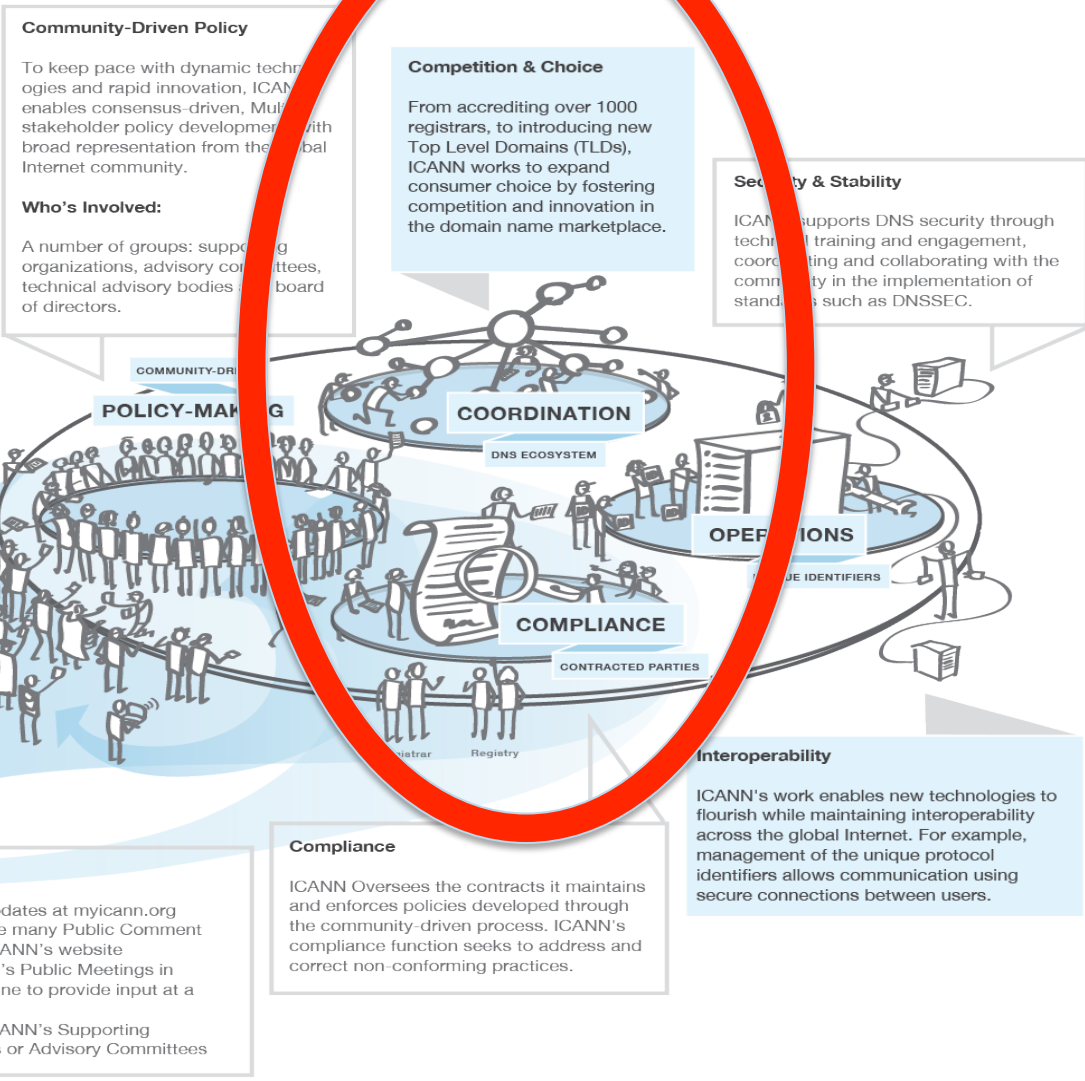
Community-Driven Policy

To keep pace with dynamic techn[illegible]ogies and rapid innovation, ICAN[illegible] enables consensus-driven, Mul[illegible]stakeholder policy developme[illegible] with broad representation from the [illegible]bal Internet community.

Who's Involved:

A number of groups: suppo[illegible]g organizations, advisory co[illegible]ttees, technical advisory bodies a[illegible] board of directors.

Competition & Choice

From accrediting over 1000 registrars, to introducing new Top Level Domains (TLDs), ICANN works to expand consumer choice by fostering competition and innovation in the domain name marketplace.

Sec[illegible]ty & Stability

ICAN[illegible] supports DNS security through techn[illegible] training and engagement, coor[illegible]ting and collaborating with the comm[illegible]ty in the implementation of stand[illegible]s such as DNSSEC.

COMMUNITY-DR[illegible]

POLICY-MAK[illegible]G

COORDINATION

DNS ECOSYSTEM

OPE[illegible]IONS

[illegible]E IDENTIFIERS

COMPLIANCE

CONTRACTED PARTIES

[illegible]istrar

Registry

Interoperability

ICANN's work enables new technologies to flourish while maintaining interoperability across the global Internet. For example, management of the unique protocol identifiers allows communication using secure connections between users.

Compliance

ICANN Oversees the contracts it maintains and enforces policies developed through the community-driven process. ICANN's compliance function seeks to address and correct non-conforming practices.

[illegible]dates at myicann.org
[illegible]e many Public Comment
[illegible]ANN's website
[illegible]'s Public Meetings in
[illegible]ne to provide input at a

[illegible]ANN's Supporting
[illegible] or Advisory Committees